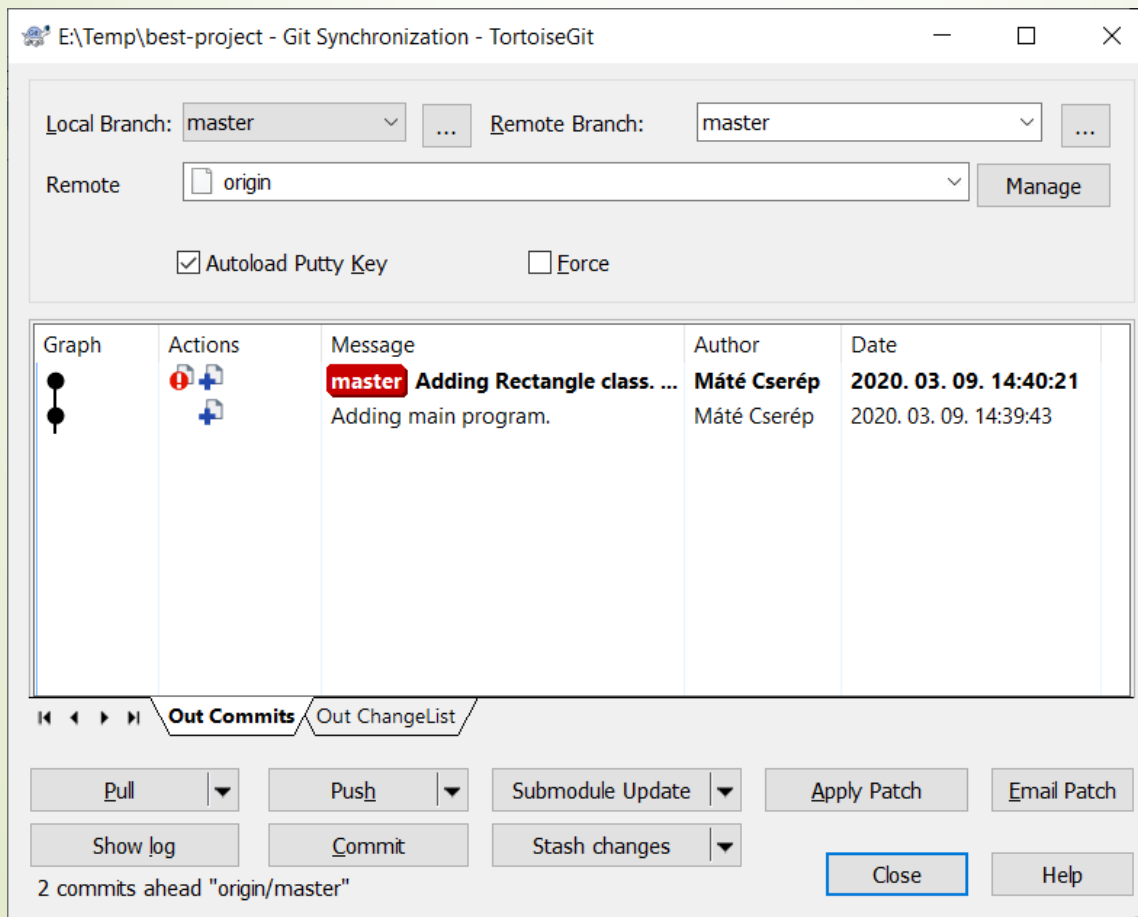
E:\Temp\best-project - Git Synchronization - TortoiseGit

Local Branch: master ... Remote Branch: master ...

Remote origin Manage

Autoload Putty Key Force

| Graph | Actions | Message | Author | Date |
|---|---|---|---|---|
| | | master Adding Rectangle class. ... | Máté Cserép | 2020. 03. 09. 14:40:21 |
| | | Adding main program. | Máté Cserép | 2020. 03. 09. 14:39:43 |

Out Commits Out ChangeList

Pull Push Submodule Update Apply Patch Email Patch

Show log Commit Stash changes

2 commits ahead "origin/master"

Close Help